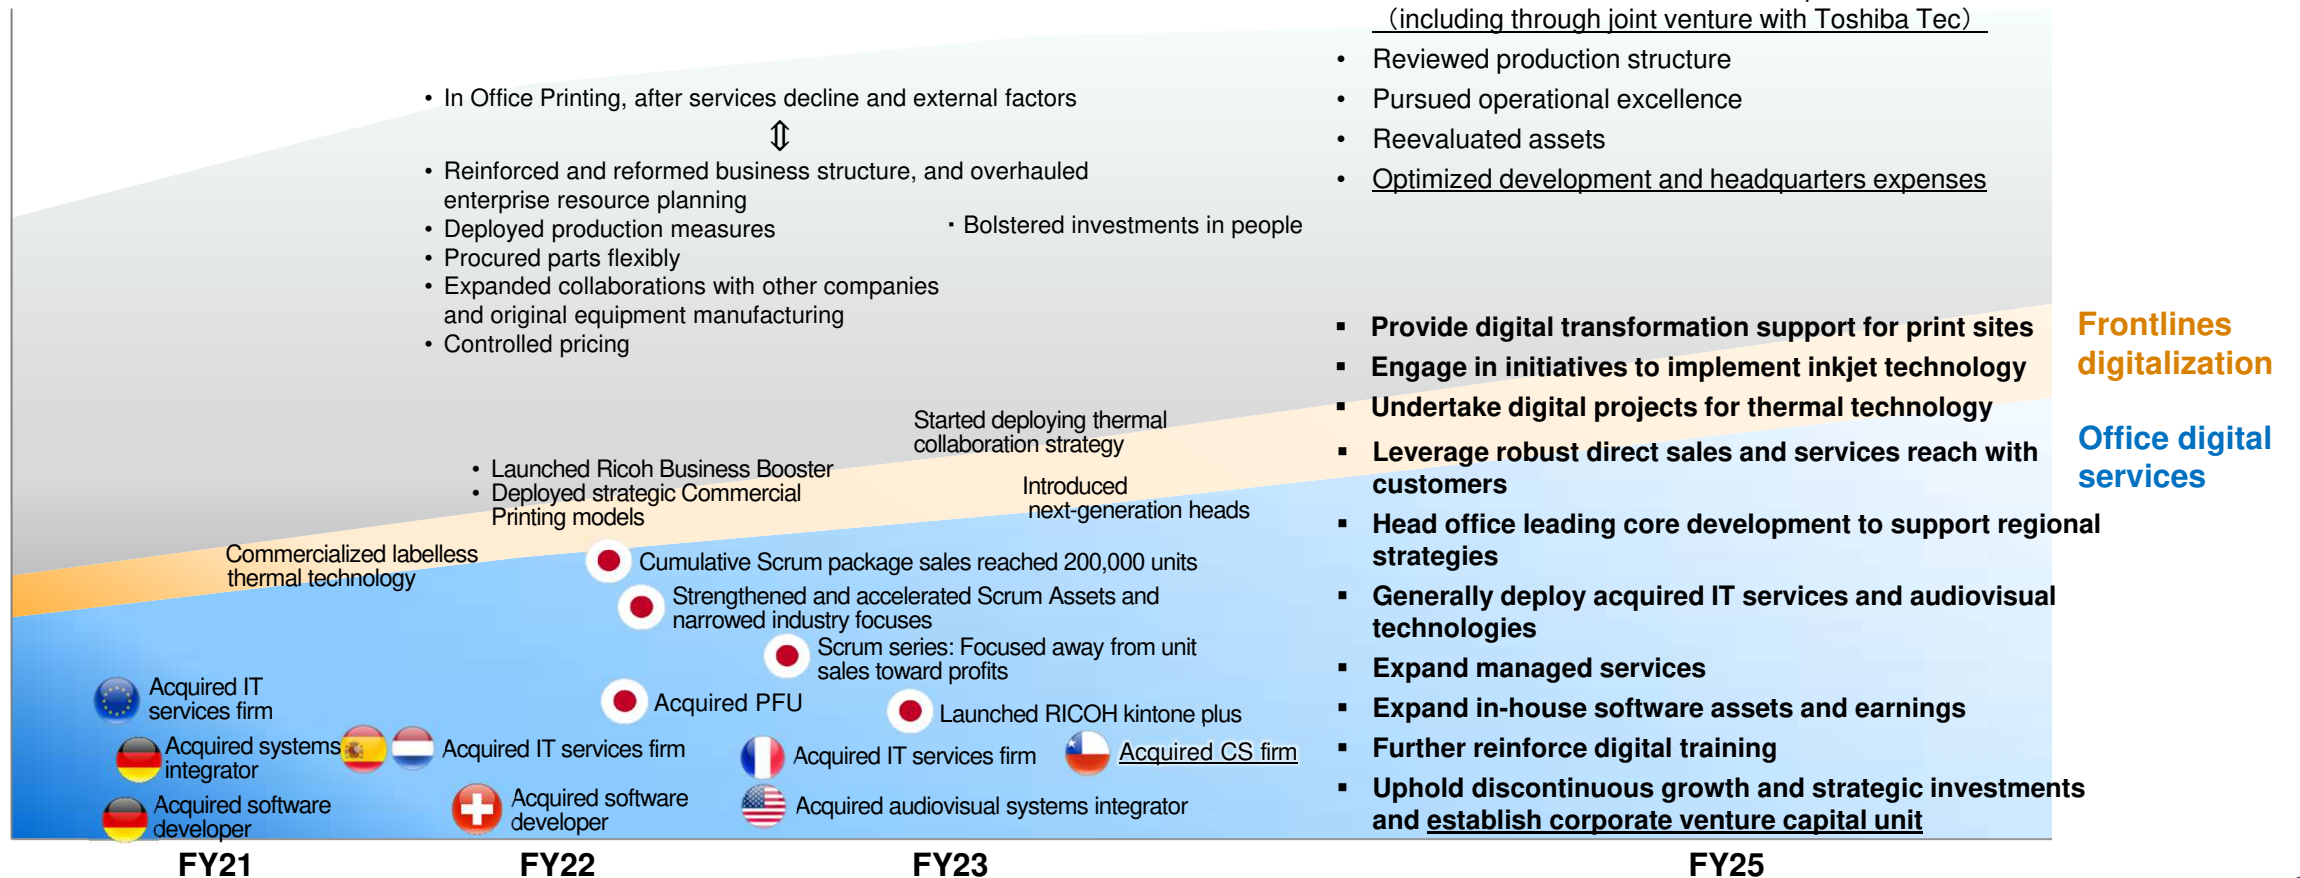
(including through joint venture with Toshiba Tec)

• Reviewed production structure
• Pursued operational excellence
• Reevaluated assets
• Optimized development and headquarters expenses

• In Office Printing, after services decline and external factors

⇕

• Reinforced and reformed business structure, and overhauled enterprise resource planning
• Deployed production measures
• Procured parts flexibly
• Expanded collaborations with other companies and original equipment manufacturing
• Controlled pricing

• Bolstered investments in people

▪ Provide digital transformation support for print sites
▪ Engage in initiatives to implement inkjet technology
▪ Undertake digital projects for thermal technology
▪ Leverage robust direct sales and services reach with customers
▪ Head office leading core development to support regional strategies
▪ Generally deploy acquired IT services and audiovisual technologies
▪ Expand managed services
▪ Expand in-house software assets and earnings
▪ Further reinforce digital training
▪ Uphold discontinuous growth and strategic investments and establish corporate venture capital unit

Frontlines digitalization

Office digital services

Started deploying thermal collaboration strategy

• Launched Ricoh Business Booster
• Deployed strategic Commercial Printing models

Introduced next-generation heads

Commercialized labelless thermal technology

Cumulative Scrum package sales reached 200,000 units

Strengthened and accelerated Scrum Assets and narrowed industry focuses

Scrum series: Focused away from unit sales toward profits

Acquired IT services firm

Acquired PFU

Launched RICOH kintone plus

Acquired systems integrator

Acquired IT services firm

Acquired IT services firm

Acquired CS firm

Acquired software developer

Acquired software developer

Acquired audiovisual systems integrator

FY21 FY22 FY23 FY25